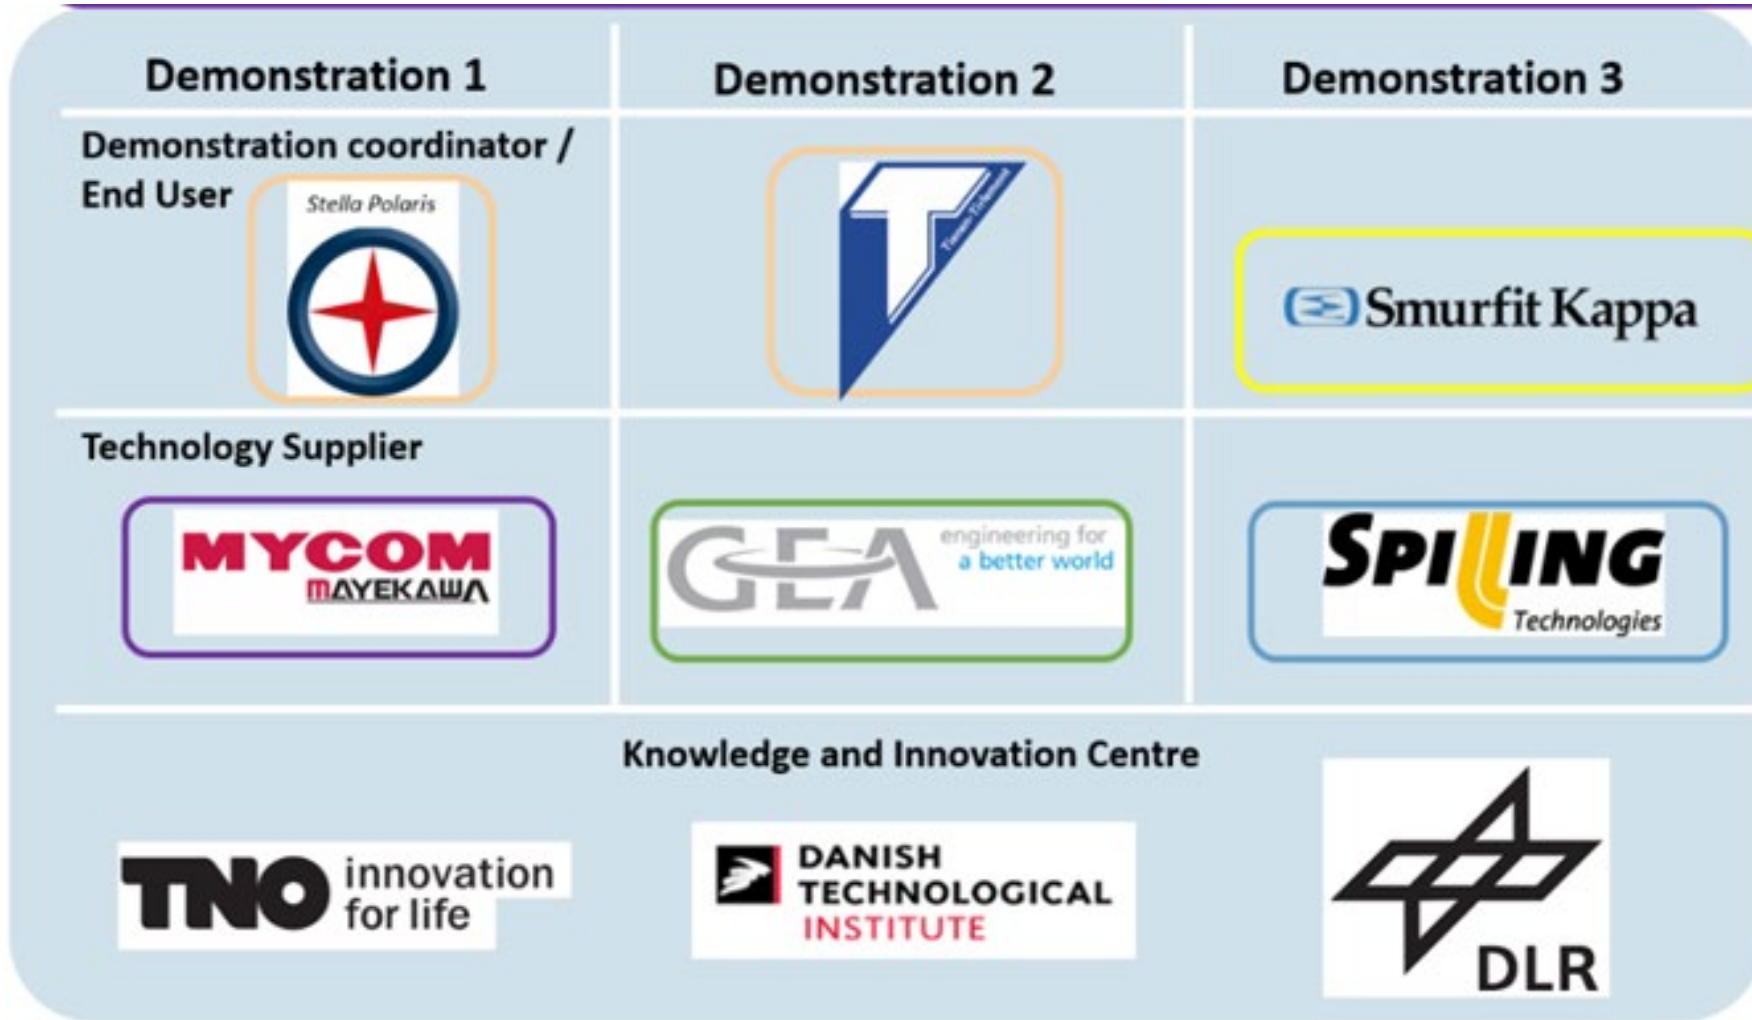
| | Demonstration 1 | Demonstration 2 | Demonstration 3 |
|---|---|---|---|
| Demonstration coordinator / End User | Stella Polaris | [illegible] | Smurfit Kappa |
| Technology Supplier | MYCOM MAYEKAWA | GEA engineering for a better world | SPILLING Technologies |

Knowledge and Innovation Centre

TNO innovation for life

DANISH TECHNOLOGICAL INSTITUTE

DLR